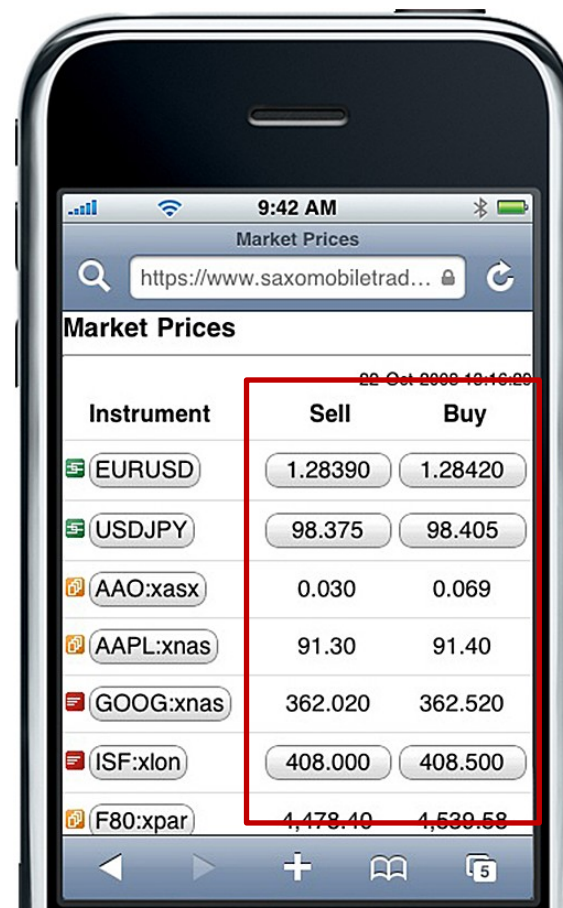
9:42 AM

Market Prices

https://www.saxomobiletrad...

Market Prices

22 Oct 2008 18:16:20

| Instrument | Sell | Buy |
|---|---|---|
| EURUSD | 1.28390 | 1.28420 |
| USDJPY | 98.375 | 98.405 |
| AAO:xasx | 0.030 | 0.069 |
| AAPL:xnas | 91.30 | 91.40 |
| GOOG:xnas | 362.020 | 362.520 |
| ISF:xlon | 408.000 | 408.500 |
| F80:xpar | 4,478.40 | 4,539.58 |

5